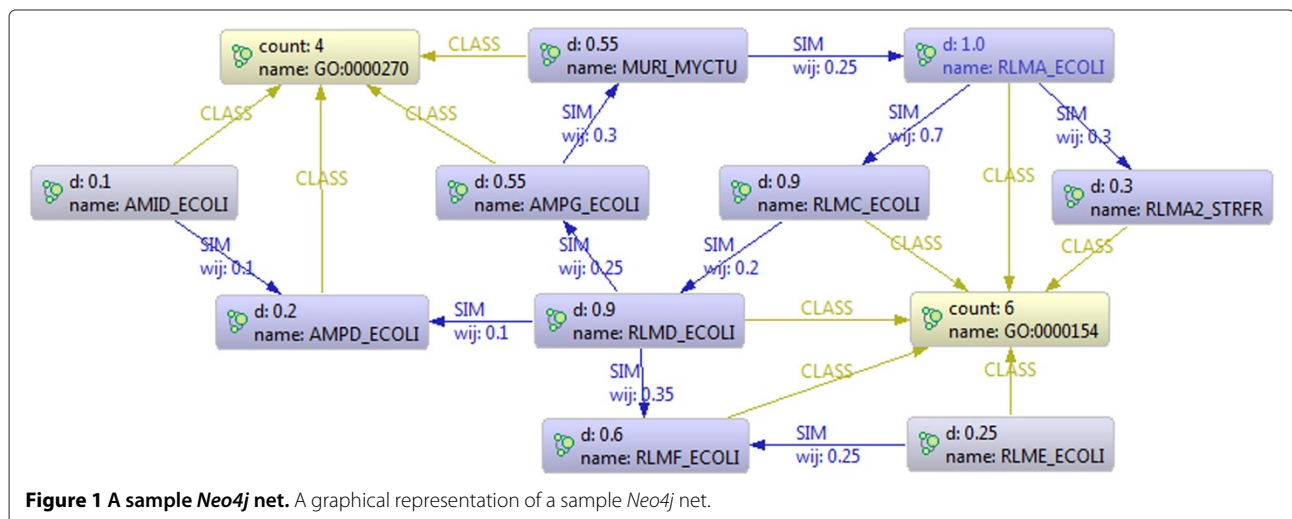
count: 4
name: GO:0000270

CLASS

d: 0.55
name: MURI_MYCTU

SIM
wij: 0.25

d: 1.0
name: RLMA_ECOLI

CLASS

CLASS

SIM
wij: 0.3

CLASS

SIM
wij: 0.7

SIM
wij: 0.3

d: 0.1
name: AMID_ECOLI

CLASS

d: 0.55
name: AMPG_ECOLI

d: 0.9
name: RLMC_ECOLI

CLASS

d: 0.3
name: RLMA2_STRFR

SIM
wij: 0.1

SIM
wij: 0.25

SIM
wij: 0.2

CLASS

CLASS

d: 0.2
name: AMPD_ECOLI

SIM
wij: 0.1

d: 0.9
name: RLMD_ECOLI

CLASS

count: 6
name: GO:0000154

SIM
wij: 0.35

CLASS

CLASS

d: 0.6
name: RLMF_ECOLI

SIM
wij: 0.25

d: 0.25
name: RLME_ECOLI

**Figure 1 A sample *Neo4j* net.** A graphical representation of a sample *Neo4j* net.